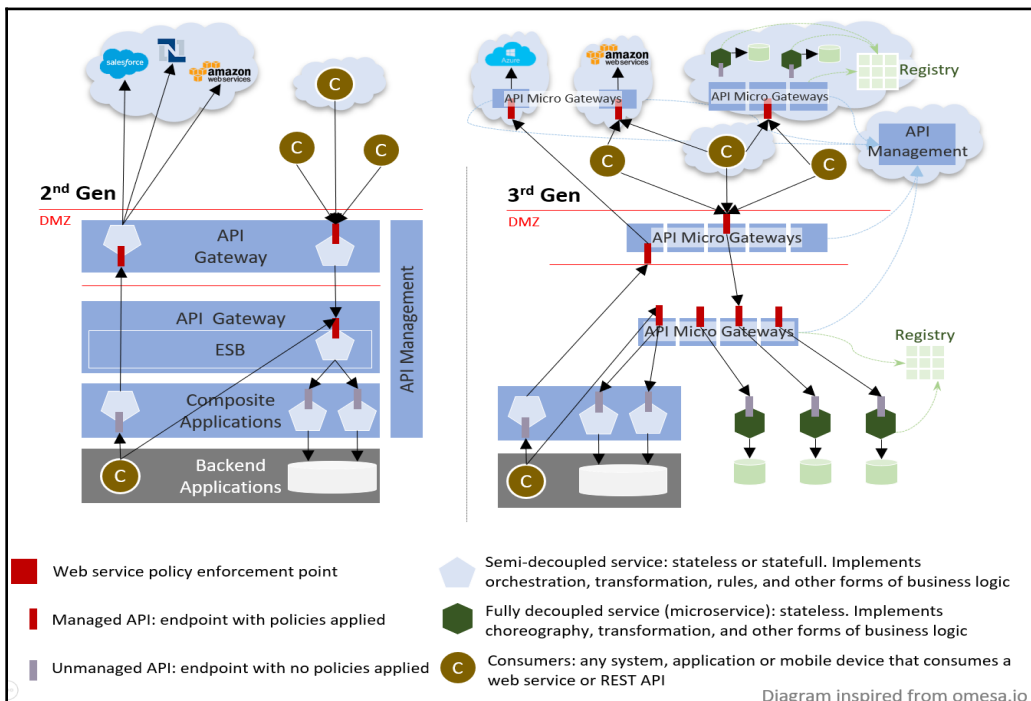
salesforce
amazon web services
C
C
C
2nd Gen
DMZ
API Gateway
API Gateway
ESB
Composite Applications
C
Backend Applications
API Management

Azure
amazon web services
API Micro Gateways
API Micro Gateways
Registry
API Management
C
C
C
3rd Gen
DMZ
API Micro Gateways
API Micro Gateways
Registry
C

Web service policy enforcement point
Managed API: endpoint with policies applied
Unmanaged API: endpoint with no policies applied
Semi-decoupled service: stateless or statefull. Implements orchestration, transformation, rules, and other forms of business logic
Fully decoupled service (microservice): stateless. Implements choreography, transformation, and other forms of business logic
C Consumers: any system, application or mobile device that consumes a web service or REST API
Diagram inspired from omesa.io